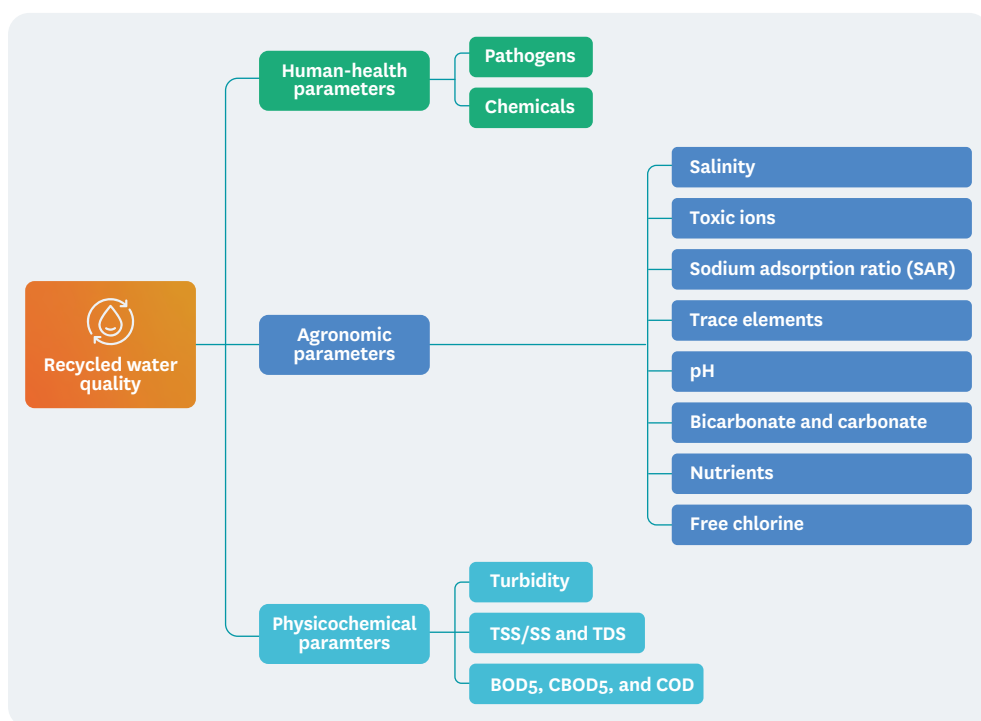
Recycled water quality

Human-health parameters

Pathogens

Chemicals

Agronomic parameters

Salinity

Toxic ions

Sodium adsorption ratio (SAR)

Trace elements

pH

Bicarbonate and carbonate

Nutrients

Free chlorine

Physicochemical paramters

Turbidity

TSS/SS and TDS

BOD5, CBOD5, and COD